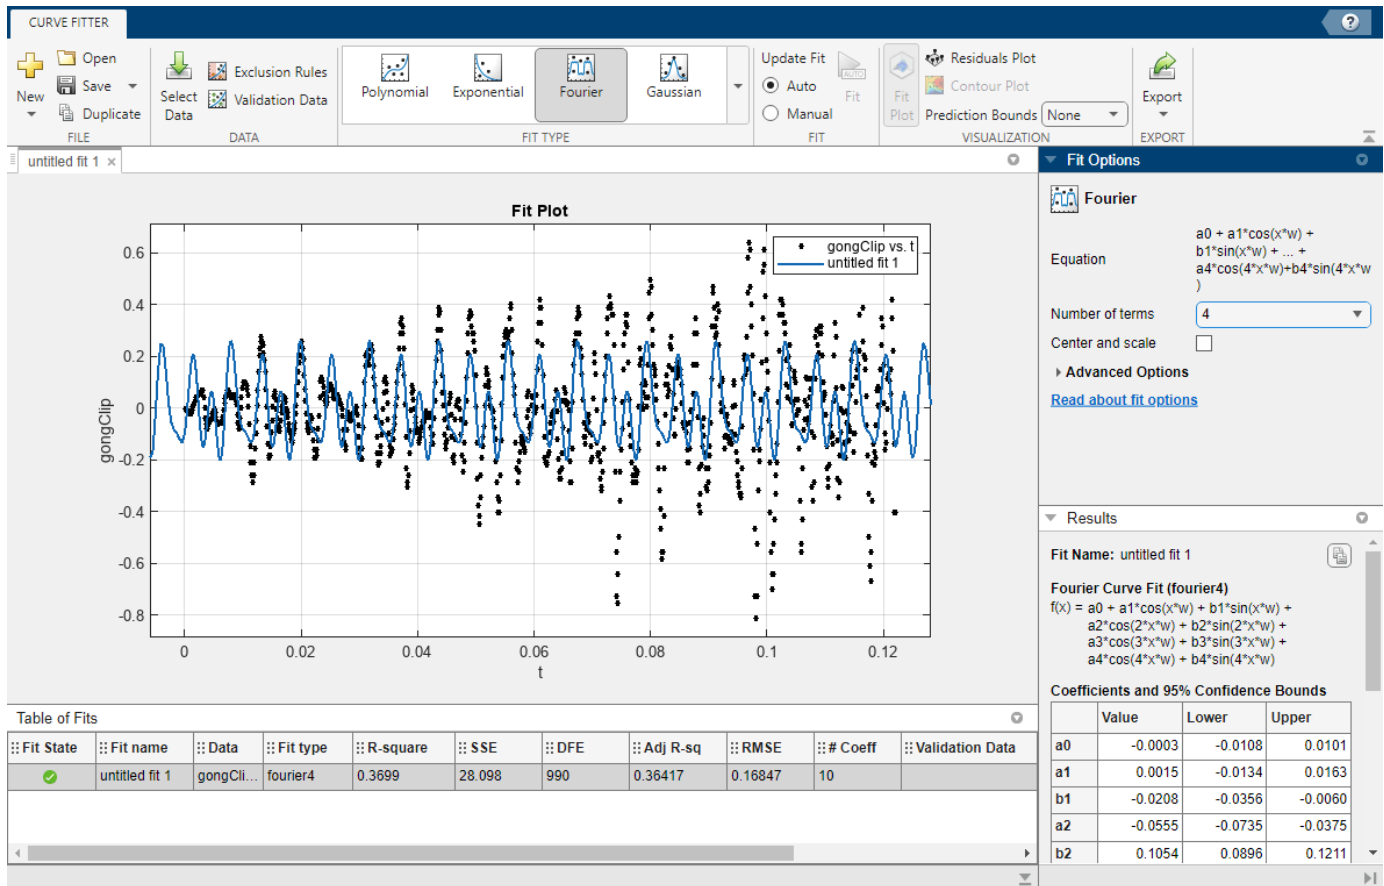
CURVE FITTER

New Open Save Duplicate FILE

Select Data Exclusion Rules Validation Data DATA

Polynomial Exponential Fourier Gaussian FIT TYPE

Update Fit Auto Manual Fit FIT

Fit Plot Residuals Plot Contour Plot Prediction Bounds None VISUALIZATION

Export EXPORT

untitled fit 1 ×

Fit Plot

gongClip vs. t
untitled fit 1

0.6
0.4
0.2
0
-0.2
-0.4
-0.6
-0.8

gongClip

0 0.02 0.04 0.06 0.08 0.1 0.12
t

Fit Options

Fourier

Equation a0 + a1*cos(x*w) + b1*sin(x*w) + ... + a4*cos(4*x*w)+b4*sin(4*x*w)
)

Number of terms 4

Center and scale

Advanced Options

Read about fit options

Results

Fit Name: untitled fit 1

Fourier Curve Fit (fourier4)
f(x) = a0 + a1*cos(x*w) + b1*sin(x*w) +
a2*cos(2*x*w) + b2*sin(2*x*w) +
a3*cos(3*x*w) + b3*sin(3*x*w) +
a4*cos(4*x*w) + b4*sin(4*x*w)

Coefficients and 95% Confidence Bounds

| | Value | Lower | Upper |
|---|---|---|---|
| a0 | -0.0003 | -0.0108 | 0.0101 |
| a1 | 0.0015 | -0.0134 | 0.0163 |
| b1 | -0.0208 | -0.0356 | -0.0060 |
| a2 | -0.0555 | -0.0735 | -0.0375 |
| b2 | 0.1054 | 0.0896 | 0.1211 |

Table of Fits

| Fit State | Fit name | Data | Fit type | R-square | SSE | DFE | Adj R-sq | RMSE | # Coeff | Validation Data |
|---|---|---|---|---|---|---|---|---|---|---|
| | untitled fit 1 | gongCli... | fourier4 | 0.3699 | 28.098 | 990 | 0.36417 | 0.16847 | 10 | |